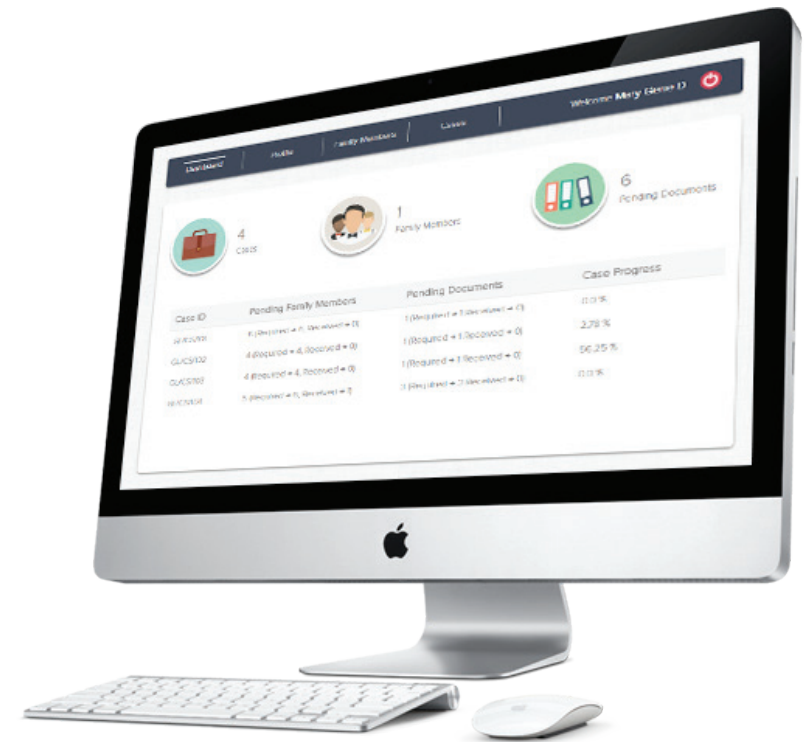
Welcome Mary Rose D

Dashboard | Profile | Family Members | Cases

4
Cases

1
Family Members

6
Pending Documents

| Case ID | Pending Family Members | Pending Documents | Case Progress |
|---|---|---|---|
| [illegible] | 5 (Required = 6, Received = 0) | 1 (Required = 1, Received = 0) | 0.0 % |
| GL/CS/102 | 4 (Required = 4, Received = 0) | 1 (Required = 1, Received = 0) | 2.78 % |
| GL/CS/103 | 4 (Required = 4, Received = 0) | 1 (Required = 1, Received = 0) | 56.25 % |
| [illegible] | 5 (Required = 6, Received = 1) | 3 (Required = 3, Received = 0) | 0.0 % |